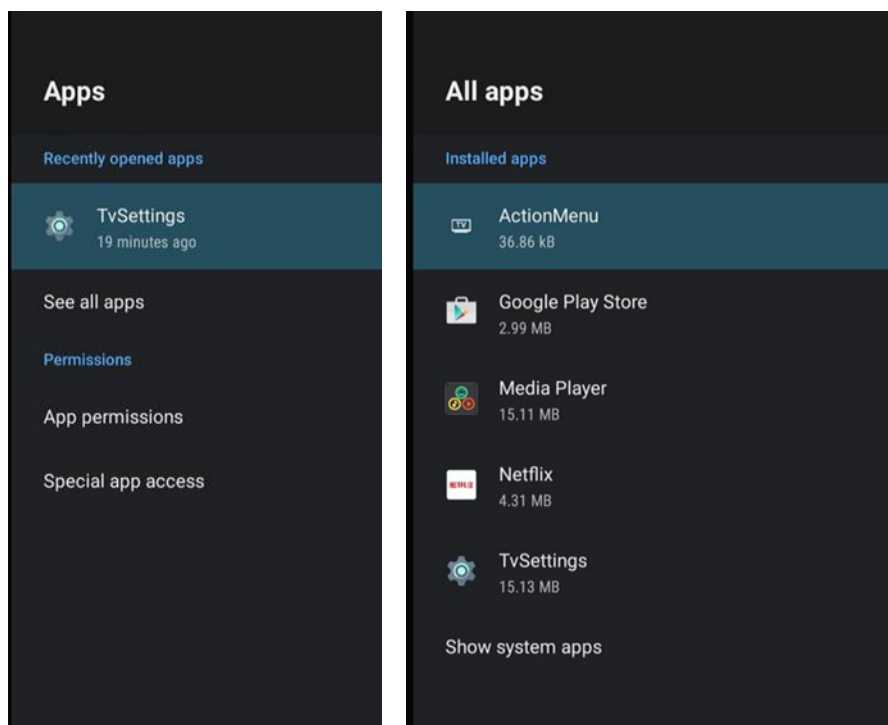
Apps

Recently opened apps

TvSettings
19 minutes ago

See all apps

Permissions

App permissions

Special app access

All apps

Installed apps

TV ActionMenu
36.86 kB

Google Play Store
2.99 MB

Media Player
15.11 MB

NETFLIX Netflix
4.31 MB

TvSettings
15.13 MB

Show system apps